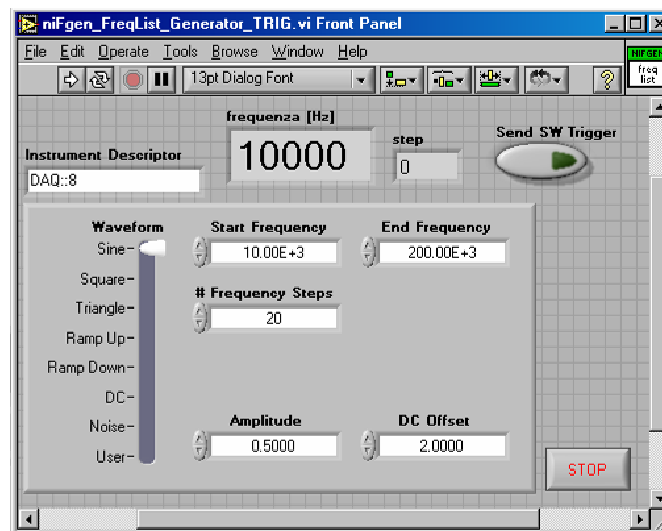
niFgen_FreqList_Generator_TRIG.vi Front Panel

File Edit Operate Tools Browse Window Help

13pt Dialog Font

NIFGEN
freq
list

frequenza [Hz]

10000

step

0

Send SW Trigger

Instrument Descriptor

DAQ::8

Waveform

Sine
Square
Triangle
Ramp Up
Ramp Down
DC
Noise
User

Start Frequency

10.00E+3

End Frequency

200.00E+3

# Frequency Steps

20

Amplitude

0.5000

DC Offset

2.0000

STOP